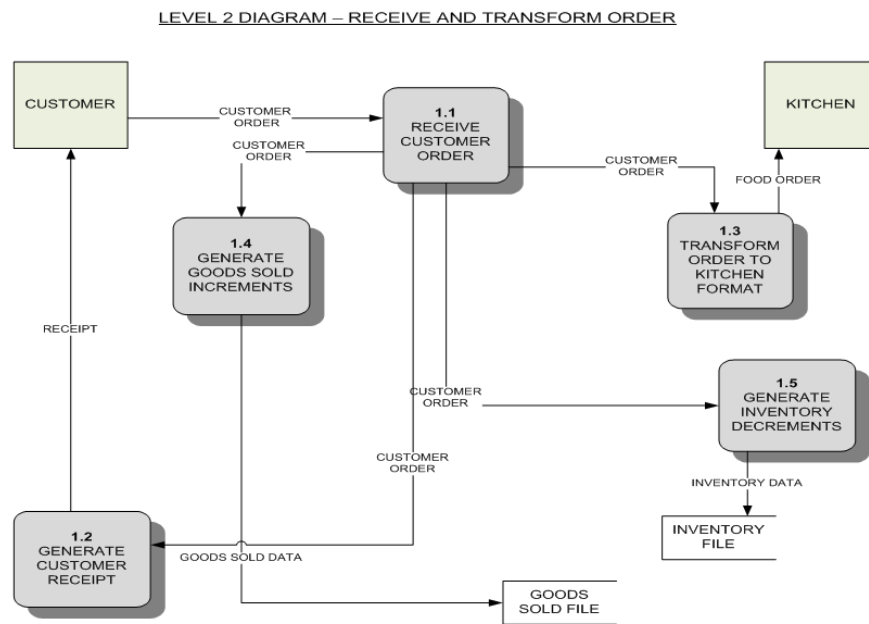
LEVEL 2 DIAGRAM – RECEIVE AND TRANSFORM ORDER

CUSTOMER

CUSTOMER ORDER

1.1 RECEIVE CUSTOMER ORDER

KITCHEN

CUSTOMER ORDER

CUSTOMER ORDER

FOOD ORDER

1.4 GENERATE GOODS SOLD INCREMENTS

1.3 TRANSFORM ORDER TO KITCHEN FORMAT

RECEIPT

CUSTOMER ORDER

1.5 GENERATE INVENTORY DECREMENTS

CUSTOMER ORDER

INVENTORY DATA

INVENTORY FILE

1.2 GENERATE CUSTOMER RECEIPT

GOODS SOLD DATA

GOODS SOLD FILE